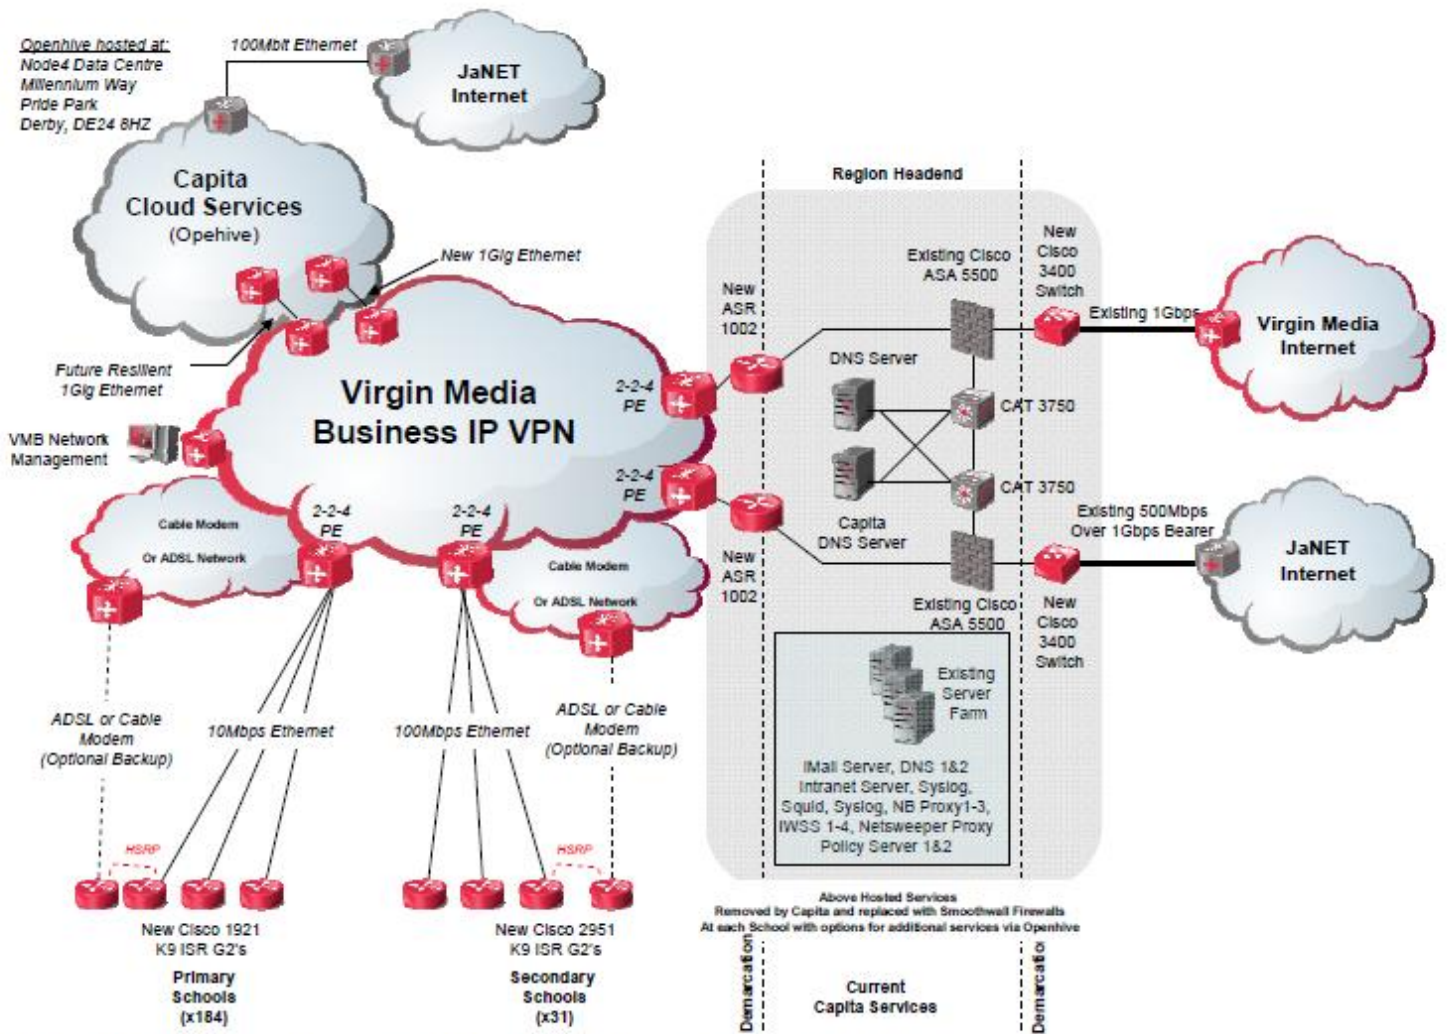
Openhive hosted at:
Node4 Data Centre
Millennium Way
Pride Park
Derby, DE24 8HZ

100Mbit Ethernet

JaNET
Internet

Capita
Cloud Services
(Opehive)

New 1Gig Ethernet

Future Resilient
1Gig Ethernet

Virgin Media
Business IP VPN

VMB Network
Management

Cable Modem
Or ADSL Network

2-2-4
PE

2-2-4
PE

2-2-4
PE

2-2-4
PE

Cable Modem
Or ADSL Network

Region Headend

New
ASR
1002

Existing Cisco
ASA 5500

New
Cisco
3400
Switch

Existing 1Gbps

Virgin Media
Internet

DNS Server

CAT 3750

CAT 3750

Capita
DNS Server

New
ASR
1002

Existing Cisco
ASA 5500

Existing 500Mbps
Over 1Gbps Bearer

New
Cisco
3400
Switch

JaNET
Internet

Existing
Server
Farm

IMail Server, DNS 1&2
Intranet Server, Syslog,
Squid, Syslog, NB Proxy1-3,
IWSS 1-4, Netsweeper Proxy
Policy Server 1&2

ADSL or Cable
Modem
(Optional Backup)

10Mbps Ethernet

100Mbps Ethernet

ADSL or Cable
Modem
(Optional Backup)

HSRP

HSRP

New Cisco 1921
K9 ISR G2's

Primary
Schools
(x184)

New Cisco 2951
K9 ISR G2's

Secondary
Schools
(x31)

Above Hosted Services
Removed by Capita and replaced with Smoothwall Firewalls
At each School with options for additional services via Openhive

Demarcation

Current
Capita Services

Demarcation